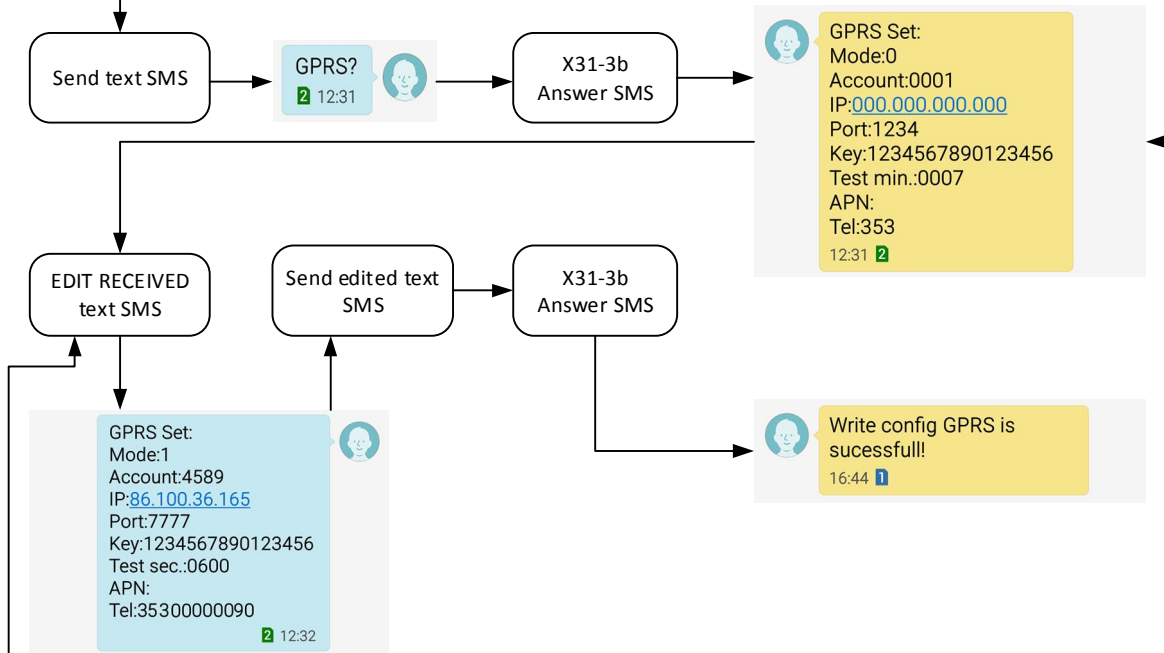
Send text SMS

GPRS?
2 12:31

X31-3b
Answer SMS

GPRS Set:
Mode:0
Account:0001
IP:000.000.000.000
Port:1234
Key:1234567890123456
Test min.:0007
APN:
Tel:353
12:31 2

EDIT RECEIVED
text SMS

Send edited text
SMS

X31-3b
Answer SMS

GPRS Set:
Mode:1
Account:4589
IP:86.100.36.165
Port:7777
Key:1234567890123456
Test sec.:0600
APN:
Tel:35300000090
2 12:32

Write config GPRS is sucessfull!
16:44 1